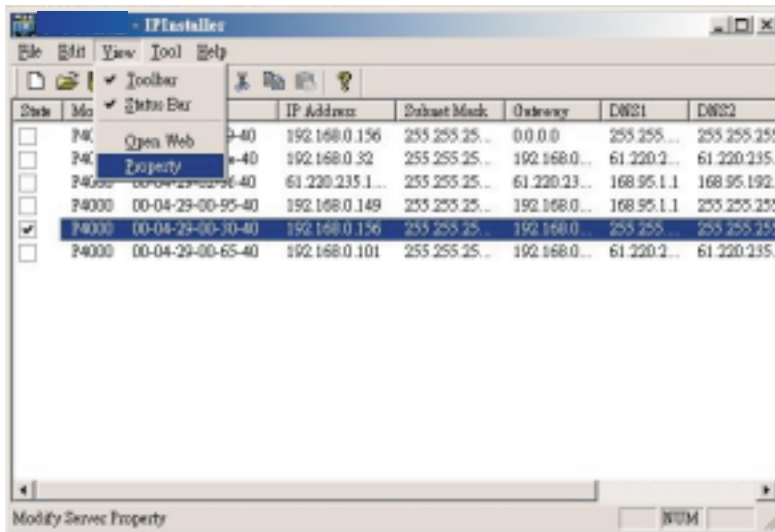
- IPInstaller

File Edit View Tool Help

✔ Toolbar
✔ Status Bar
Open Web
Property

| State | Mo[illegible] | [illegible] | IP Address | Subnet Mask | Gateway | DNS1 | DNS2 |
|---|---|---|---|---|---|---|---|
| ☐ | P40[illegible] | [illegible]-40 | 192.168.0.156 | 255.255.25... | 0.0.0.0 | 255.255.... | 255.255.25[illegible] |
| ☐ | P40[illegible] | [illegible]-40 | 192.168.0.32 | 255.255.25... | 192.168.0.... | 61.220.2... | 61.220.235.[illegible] |
| ☐ | P40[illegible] | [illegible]-40 | 61.220.235.1... | 255.255.25... | 61.220.23... | 168.95.1.1 | 168.95.192.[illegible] |
| ☐ | P4000 | 00-04-29-00-95-40 | 192.168.0.149 | 255.255.25... | 192.168.0.... | 168.95.1.1 | 255.255.25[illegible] |
| ☑ | P4000 | 00-04-29-00-30-40 | 192.168.0.156 | 255.255.25... | 192.168.0.... | 255.255.... | 255.255.25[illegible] |
| ☐ | P4000 | 00-04-29-00-65-40 | 192.168.0.101 | 255.255.25... | 192.168.0.... | 61.220.2... | 61.220.235.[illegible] |

Modify Server Property

NUM